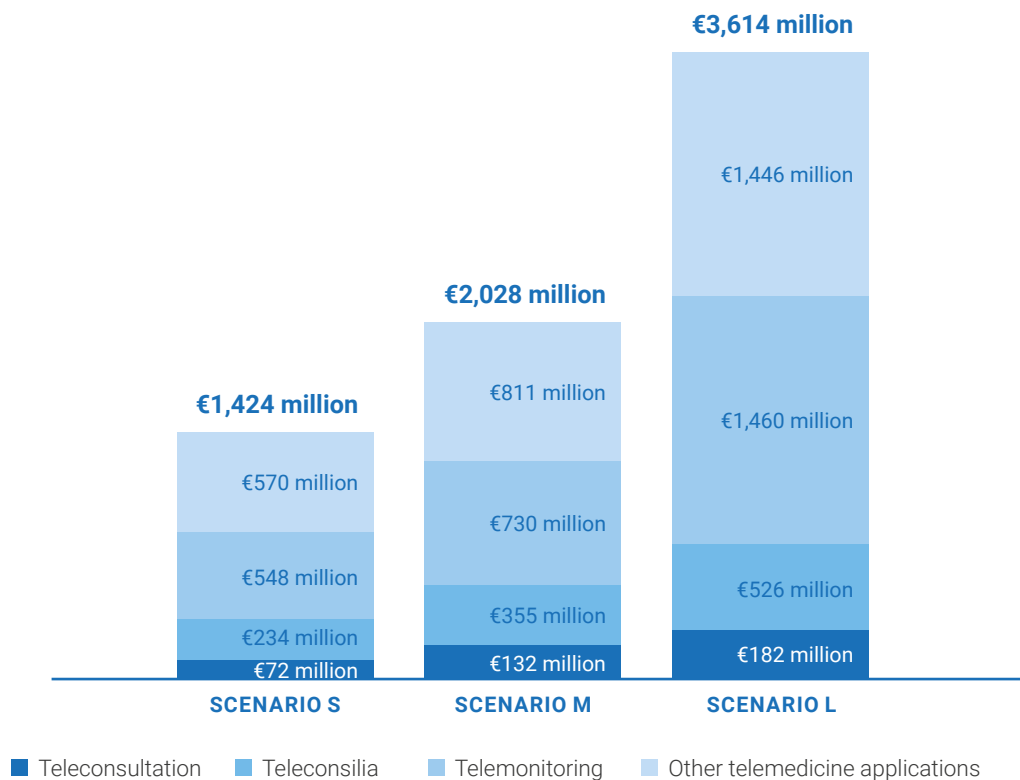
€3,614 million

€1,446 million

€2,028 million

€811 million

€1,460 million

€1,424 million

€570 million

€730 million

€548 million

€526 million

€355 million

€234 million

€72 million

€132 million

€182 million

SCENARIO S

SCENARIO M

SCENARIO L

Teleconsultation
Teleconsilia
Telemonitoring
Other telemedicine applications